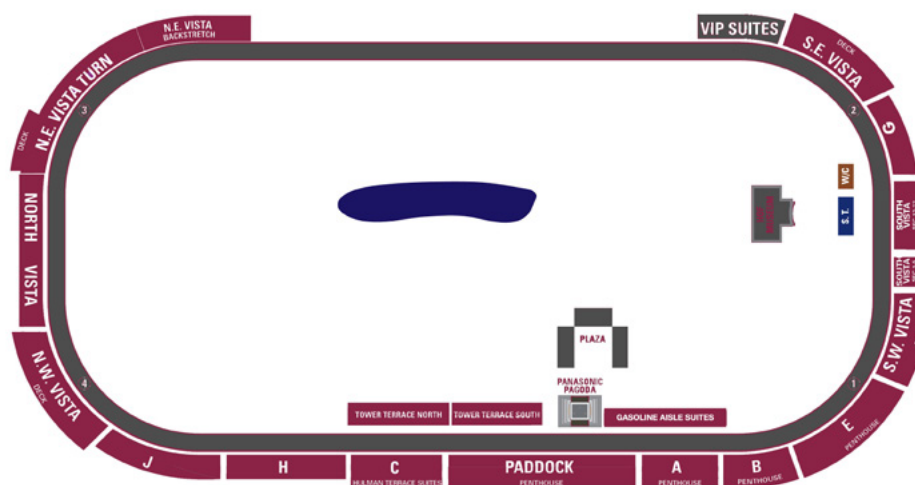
N.E. VISTA
BACKSTRETCH

VIP SUITES

S.E. VISTA
DECK

N.E. VISTA TURN
DECK

3

2

G

W/C

S.T.

SOUTH VISTA

SOUTH VISTA

NORTH

VISTA

S.W. VISTA

PLAZA

PANASONIC PAGODA

N.W. VISTA
DECK

4

1

TOWER TERRACE NORTH

TOWER TERRACE SOUTH

GASOLINE AISLE SUITES

E
PENTHOUSE

J

H

C
HULMAN TERRACE SUITES

PADDOCK
PENTHOUSE

A
PENTHOUSE

B
PENTHOUSE